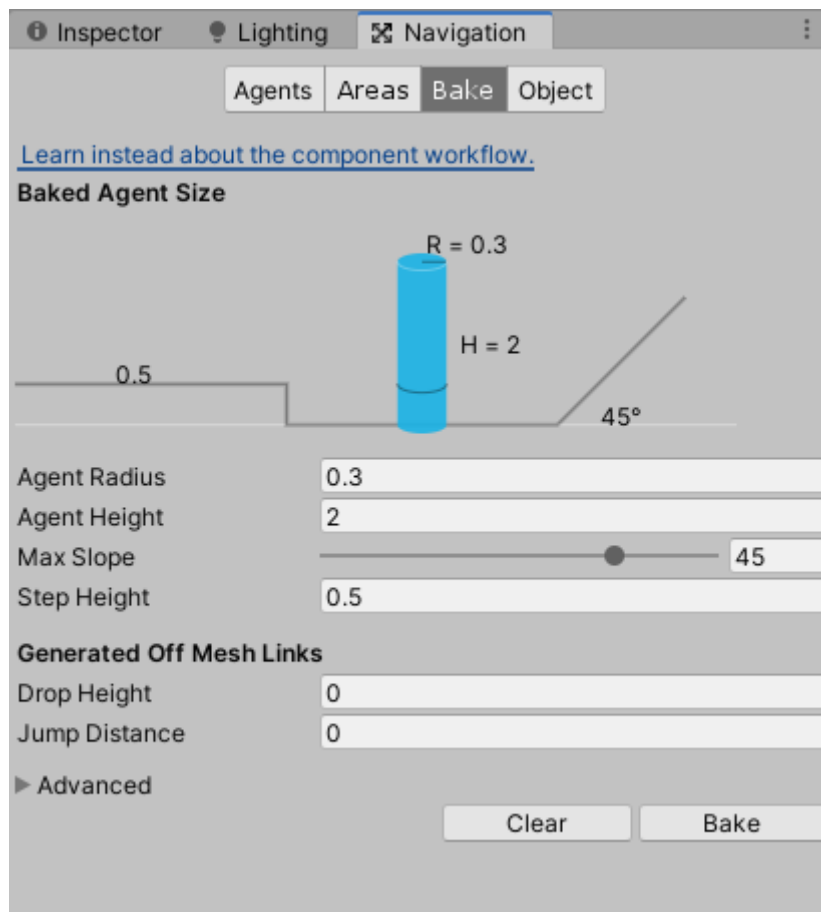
Inspector Lighting Navigation

Agents Areas Bake Object

Learn instead about the component workflow.

Baked Agent Size

R = 0.3

H = 2

0.5

45°

Agent Radius 0.3
Agent Height 2
Max Slope 45
Step Height 0.5

Generated Off Mesh Links

Drop Height 0
Jump Distance 0

Advanced

Clear Bake